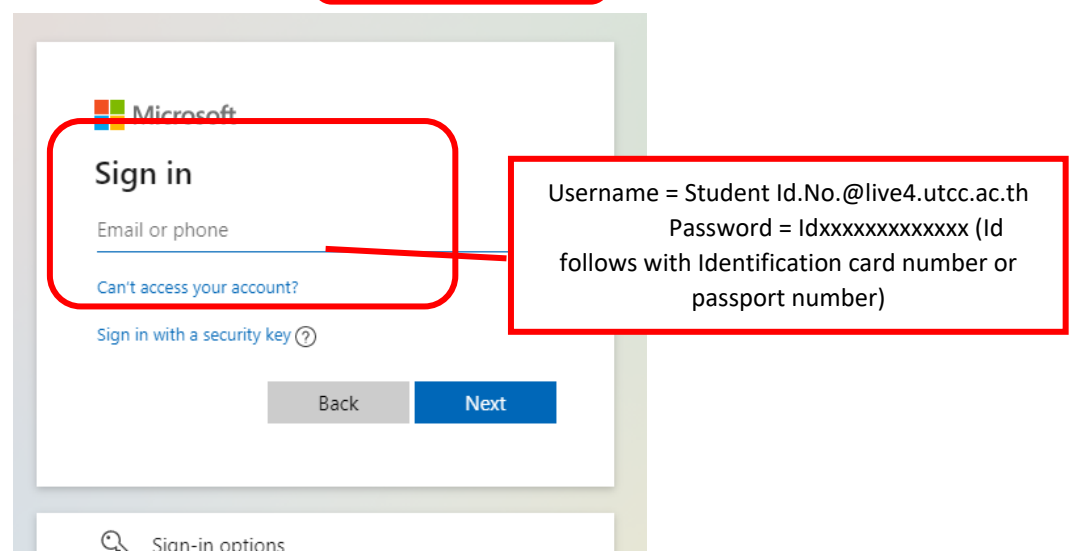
Microsoft

Sign in

Email or phone

Can't access your account?

Sign in with a security key ?

Back

Next

Sign-in options

Username = Student Id.No.@live4.utcc.ac.th Password = Idxxxxxxxxxxxxx (Id follows with Identification card number or passport number)